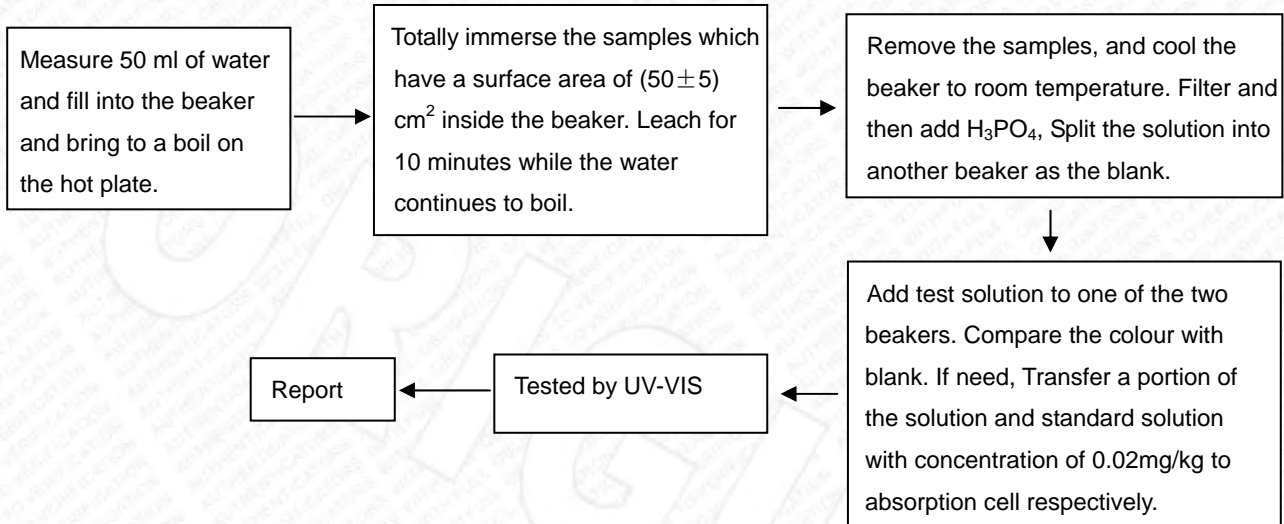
Measure 50 ml of water and fill into the beaker and bring to a boil on the hot plate.

Totally immerse the samples which have a surface area of $(50\pm5)$ $cm^2$ inside the beaker. Leach for 10 minutes while the water continues to boil.

Remove the samples, and cool the beaker to room temperature. Filter and then add $H_3PO_4$, Split the solution into another beaker as the blank.

Add test solution to one of the two beakers. Compare the colour with blank. If need, Transfer a portion of the solution and standard solution with concentration of 0.02mg/kg to absorption cell respectively.

Tested by UV-VIS

Report